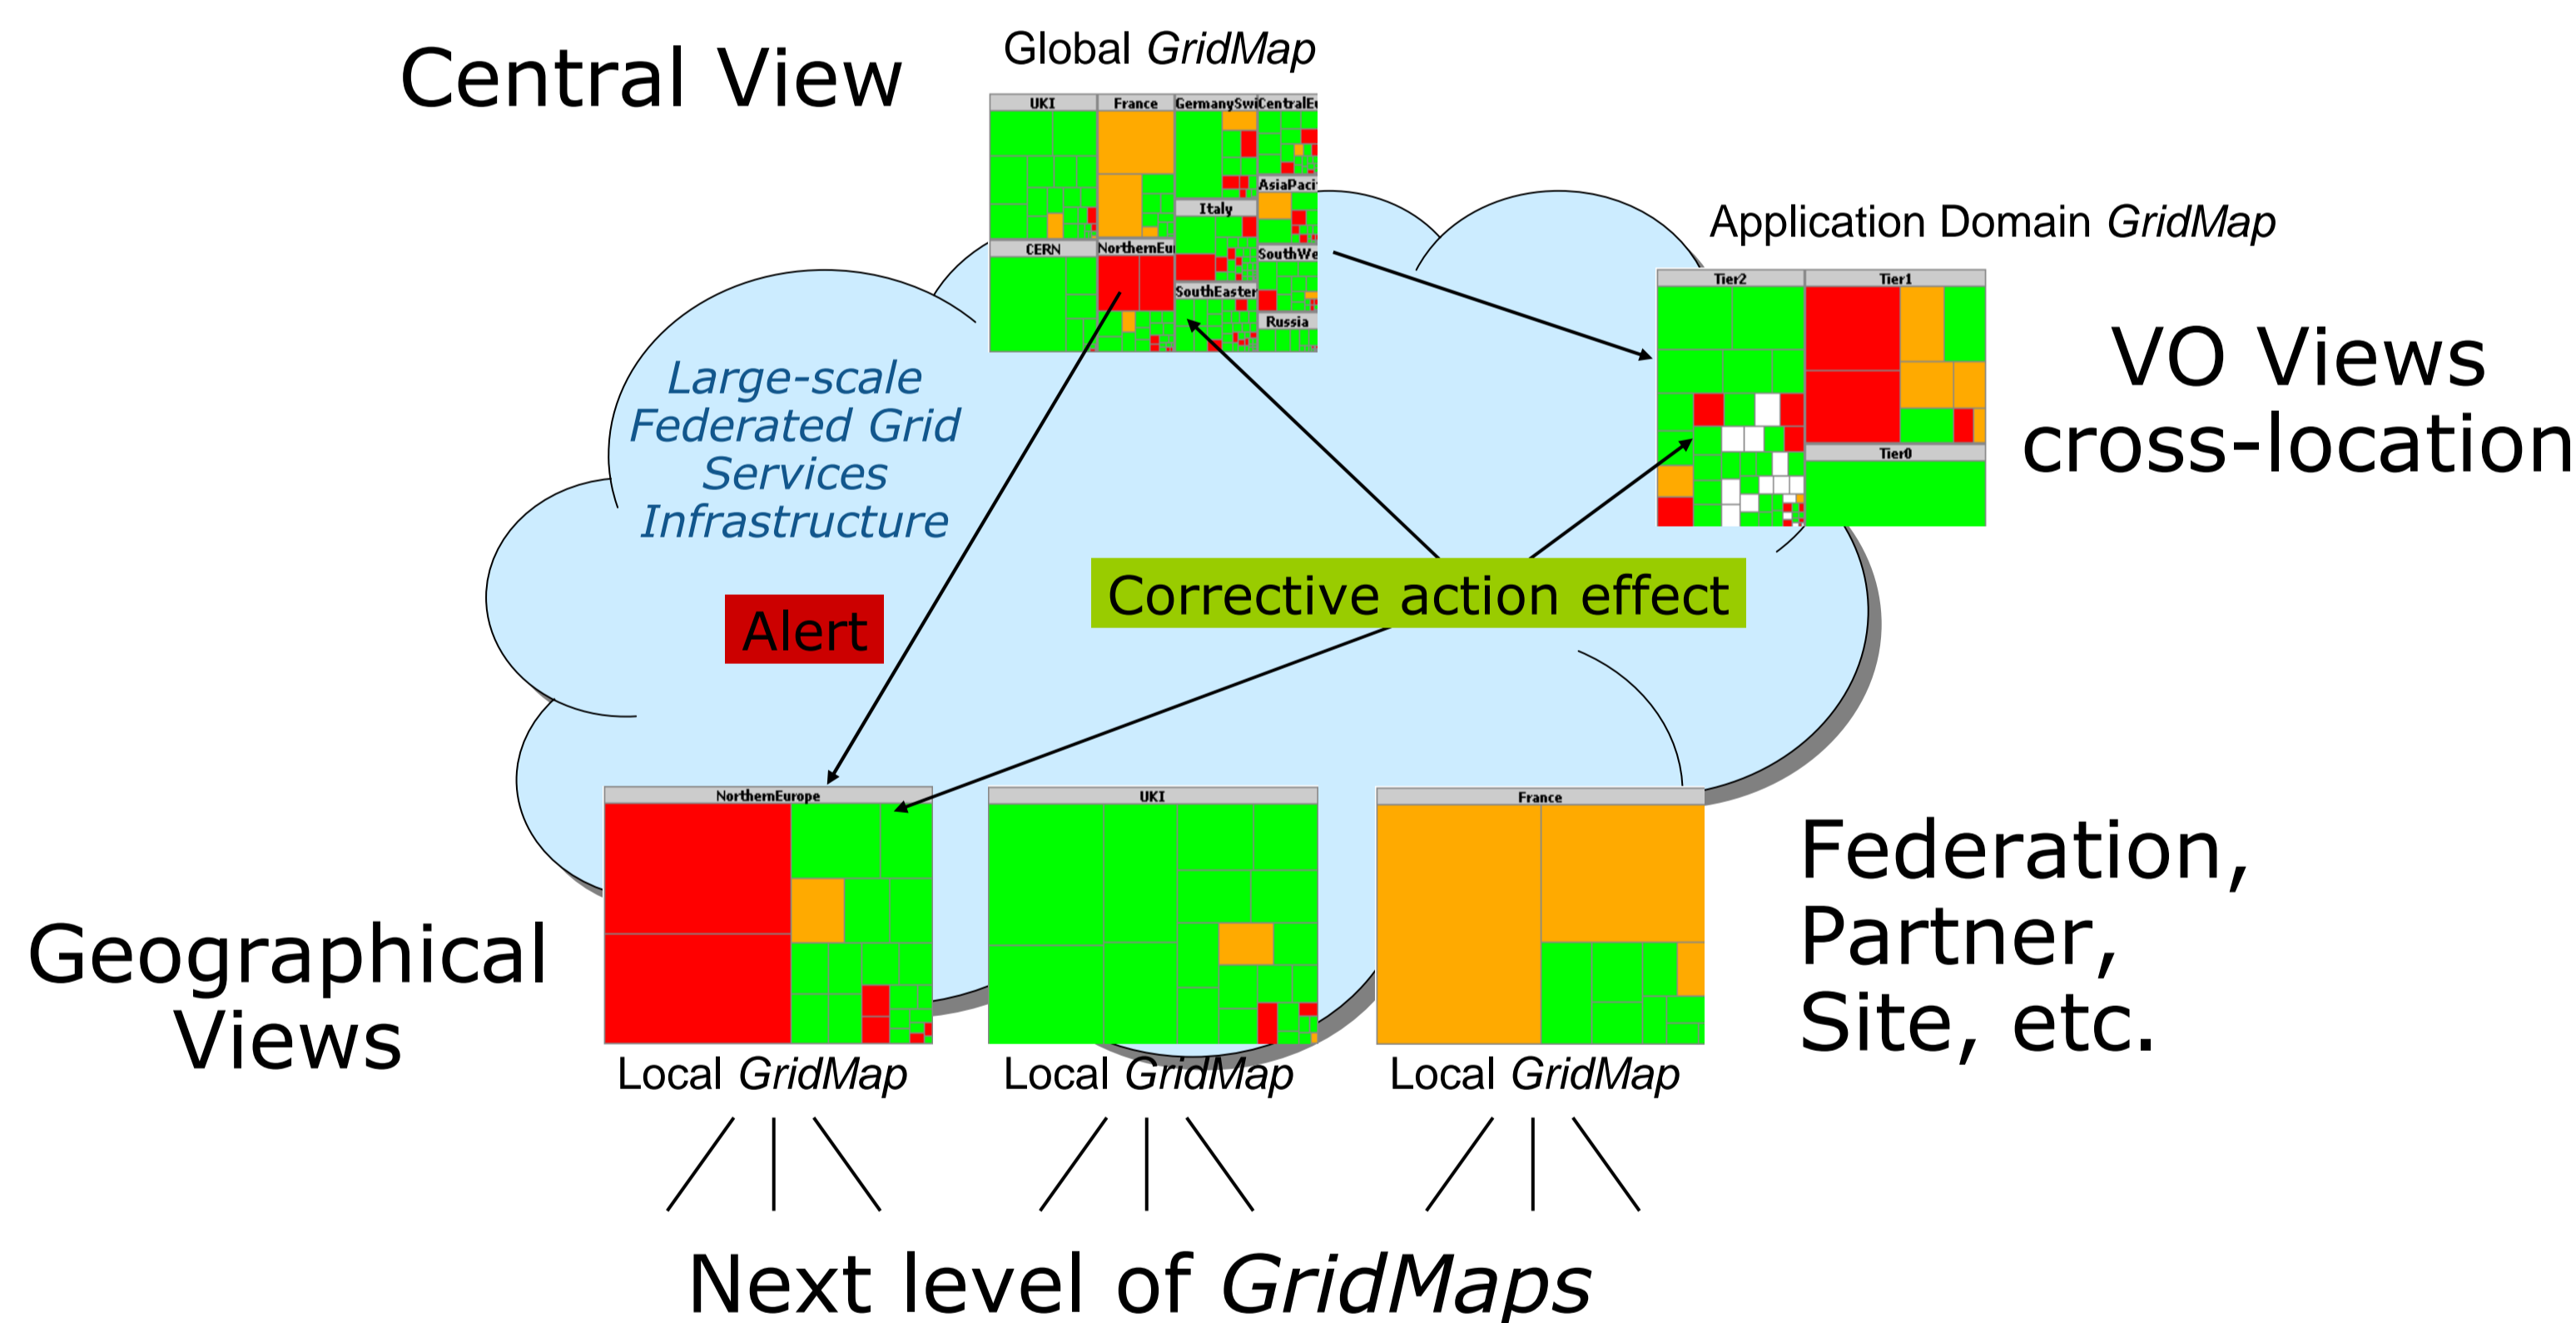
Central View

Global *GridMap*

UKI France GermanySwi CentralEu AsiaPaci Italy CERN NorthernEu SouthWe SouthEaster Russia

Application Domain *GridMap*

Tier2 Tier1 Tier0

VO Views cross-location

*Large-scale Federated Grid Services Infrastructure*

Alert

Corrective action effect

NorthernEurope

UKI

France

Geographical Views

Local *GridMap*

Local *GridMap*

Local *GridMap*

Federation, Partner, Site, etc.

Next level of *GridMaps*